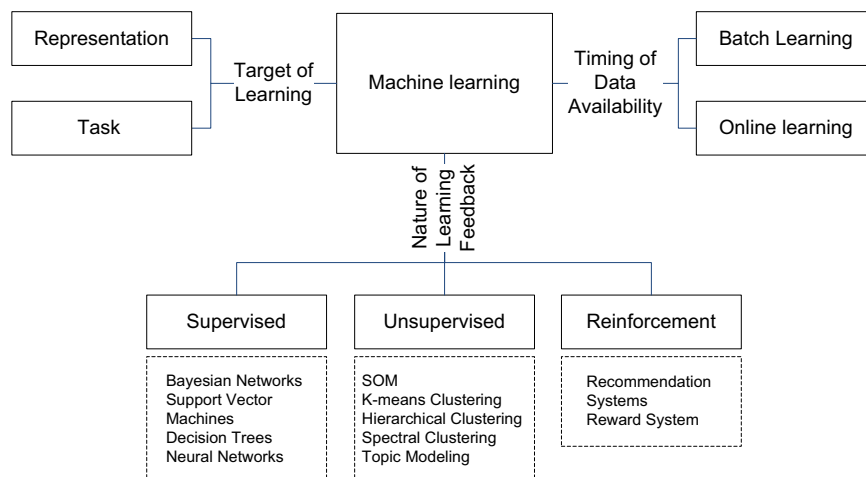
Representation

Task

Target of Learning

Machine learning

Timing of Data Availability

Batch Learning

Online learning

Nature of Learning Feedback

Supervised

Unsupervised

Reinforcement

Bayesian Networks
Support Vector Machines
Decision Trees
Neural Networks

SOM
K-means Clustering
Hierarchical Clustering
Spectral Clustering
Topic Modeling

Recommendation Systems
Reward System